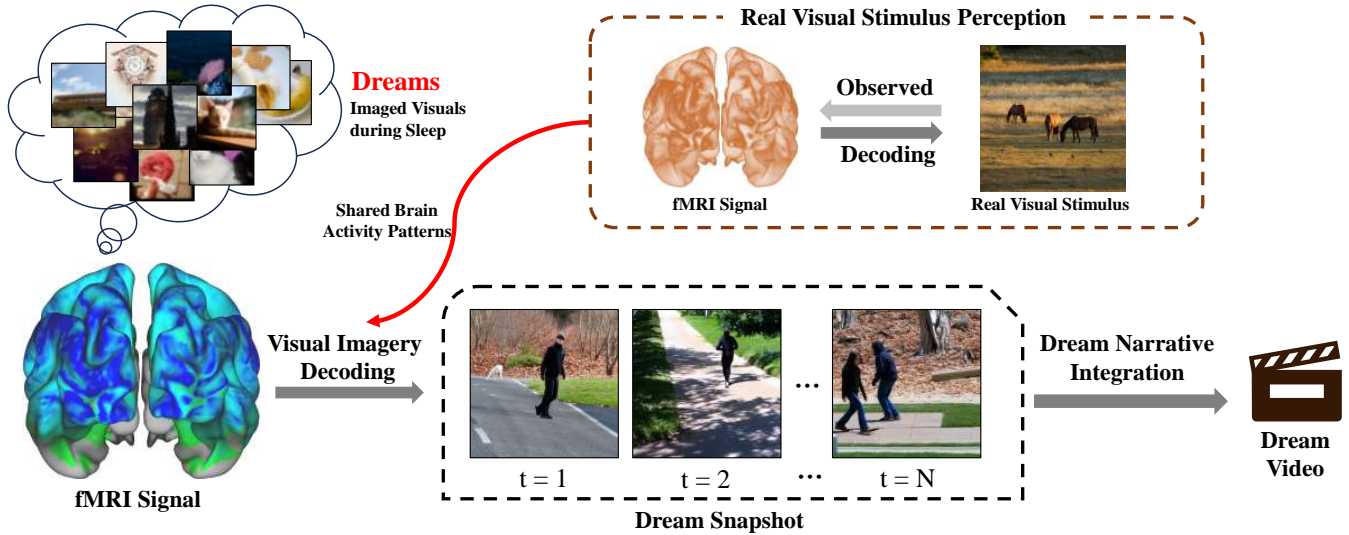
Dreams
Imaged Visuals during Sleep

Real Visual Stimulus Perception

Observed

Decoding

fMRI Signal

Real Visual Stimulus

Shared Brain Activity Patterns

Visual Imagery Decoding

…

t = 1

t = 2

…

t = N

Dream Snapshot

Dream Narrative Integration

Dream Video

fMRI Signal